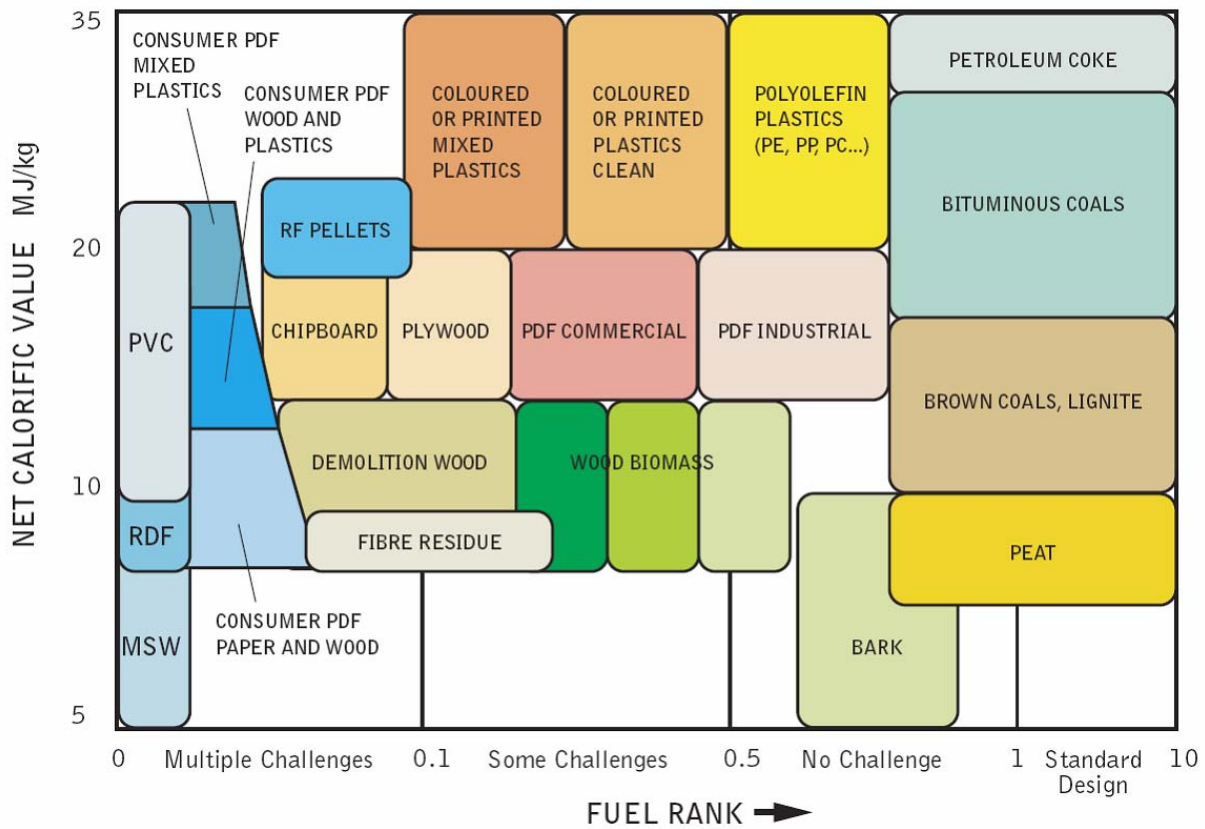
35
20
10
5

NET CALORIFIC VALUE MJ/kg

CONSUMER PDF MIXED PLASTICS
CONSUMER PDF WOOD AND PLASTICS
COLOURED OR PRINTED MIXED PLASTICS
COLOURED OR PRINTED PLASTICS CLEAN
POLYOLEFIN PLASTICS (PE, PP, PC...)
PETROLEUM COKE
BITUMINOUS COALS
RF PELLETS
PVC
CHIPBOARD
PLYWOOD
PDF COMMERCIAL
PDF INDUSTRIAL
BROWN COALS, LIGNITE
DEMOLITION WOOD
WOOD BIOMASS
RDF
FIBRE RESIDUE
PEAT
MSW
CONSUMER PDF PAPER AND WOOD
BARK

0 Multiple Challenges 0.1 Some Challenges 0.5 No Challenge 1 Standard Design 10

FUEL RANK